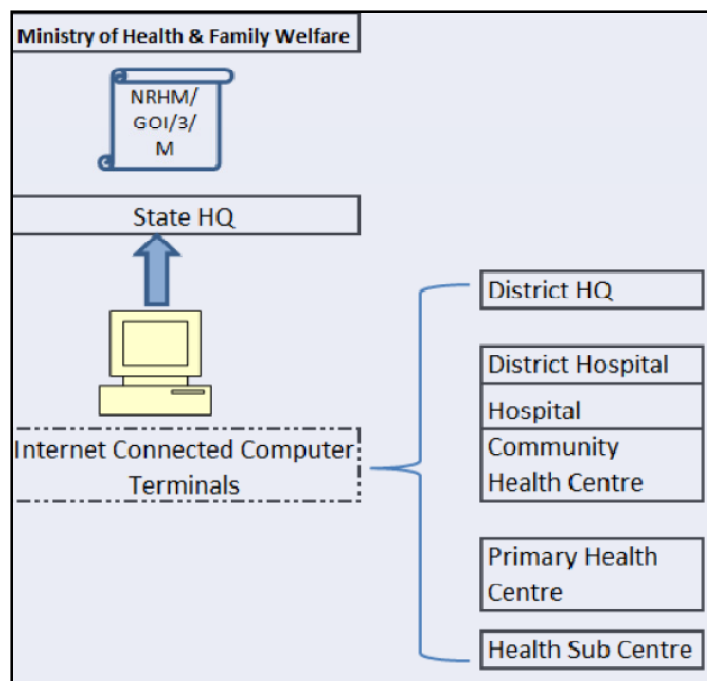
Ministry of Health & Family Welfare

NRHM/
GOI/3/
M

State HQ

Internet Connected Computer Terminals

District HQ

District Hospital

Hospital

Community Health Centre

Primary Health Centre

Health Sub Centre